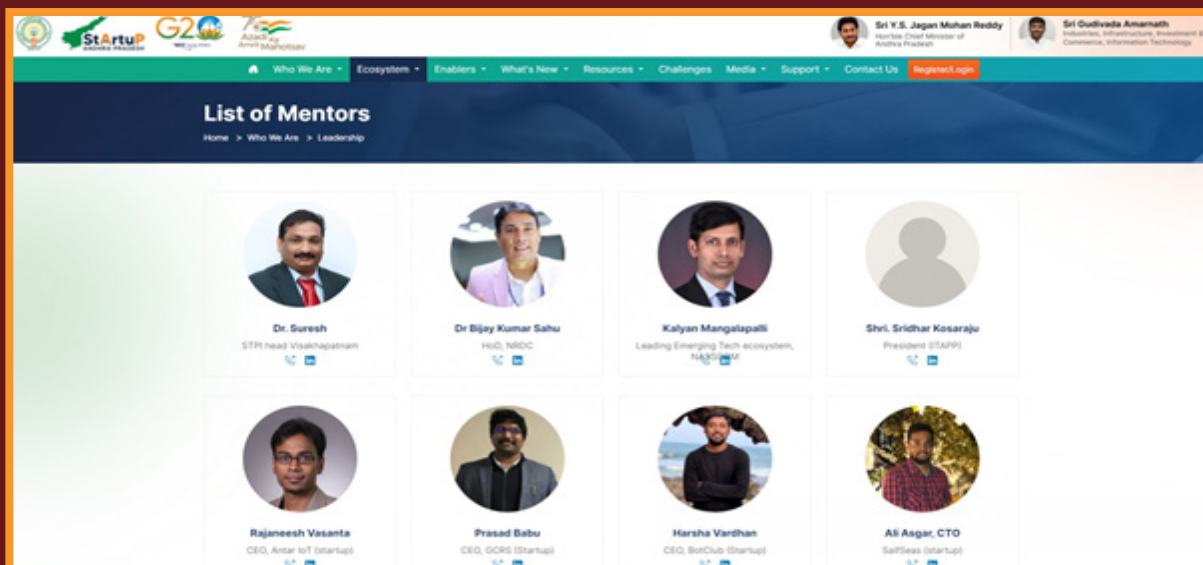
StArtuP ANDHRA PRADESH G20 Azadi Ka Amrit Mahotsav

Sri Y.S. Jagan Mohan Reddy
Hon'ble Chief Minister of Andhra Pradesh

Sri Gudivada Amarnath
Industries, Infrastructure, Investment & Commerce, Information Technology

Who We Are ▾ Ecosystem ▾ Enablers ▾ What's New ▾ Resources ▾ Challenges Media ▾ Support ▾ Contact Us Register/Login

List of Mentors
Home > Who We Are > Leadership

Dr. Suresh
STPI head Visakhapatnam

Dr Bijay Kumar Sahu
HoD, NRDC

Kalyan Mangalapalli
Leading Emerging Tech ecosystem, NASSCOM

Shri. Sridhar Kosaraju
President ITAPP

Rajaneesh Vasanta
CEO, Antar IoT (startup)

Prasad Babu
CEO, GCRS (Startup)

Harsha Vardhan
CEO, BotClub (Startup)

Ali Asgar, CTO
SailSeas (startup)